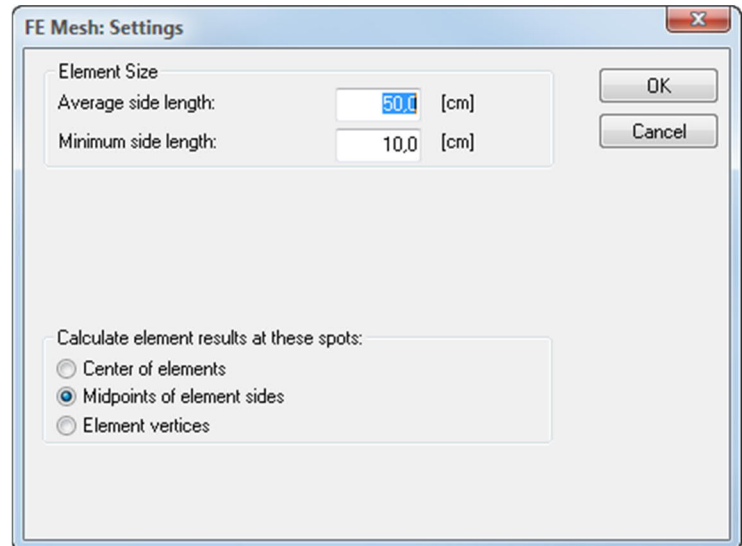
FE Mesh: Settings

Element Size
Average side length: 50,0 [cm]
Minimum side length: 10,0 [cm]

OK
Cancel

Calculate element results at these spots:
Center of elements
Midpoints of element sides
Element vertices